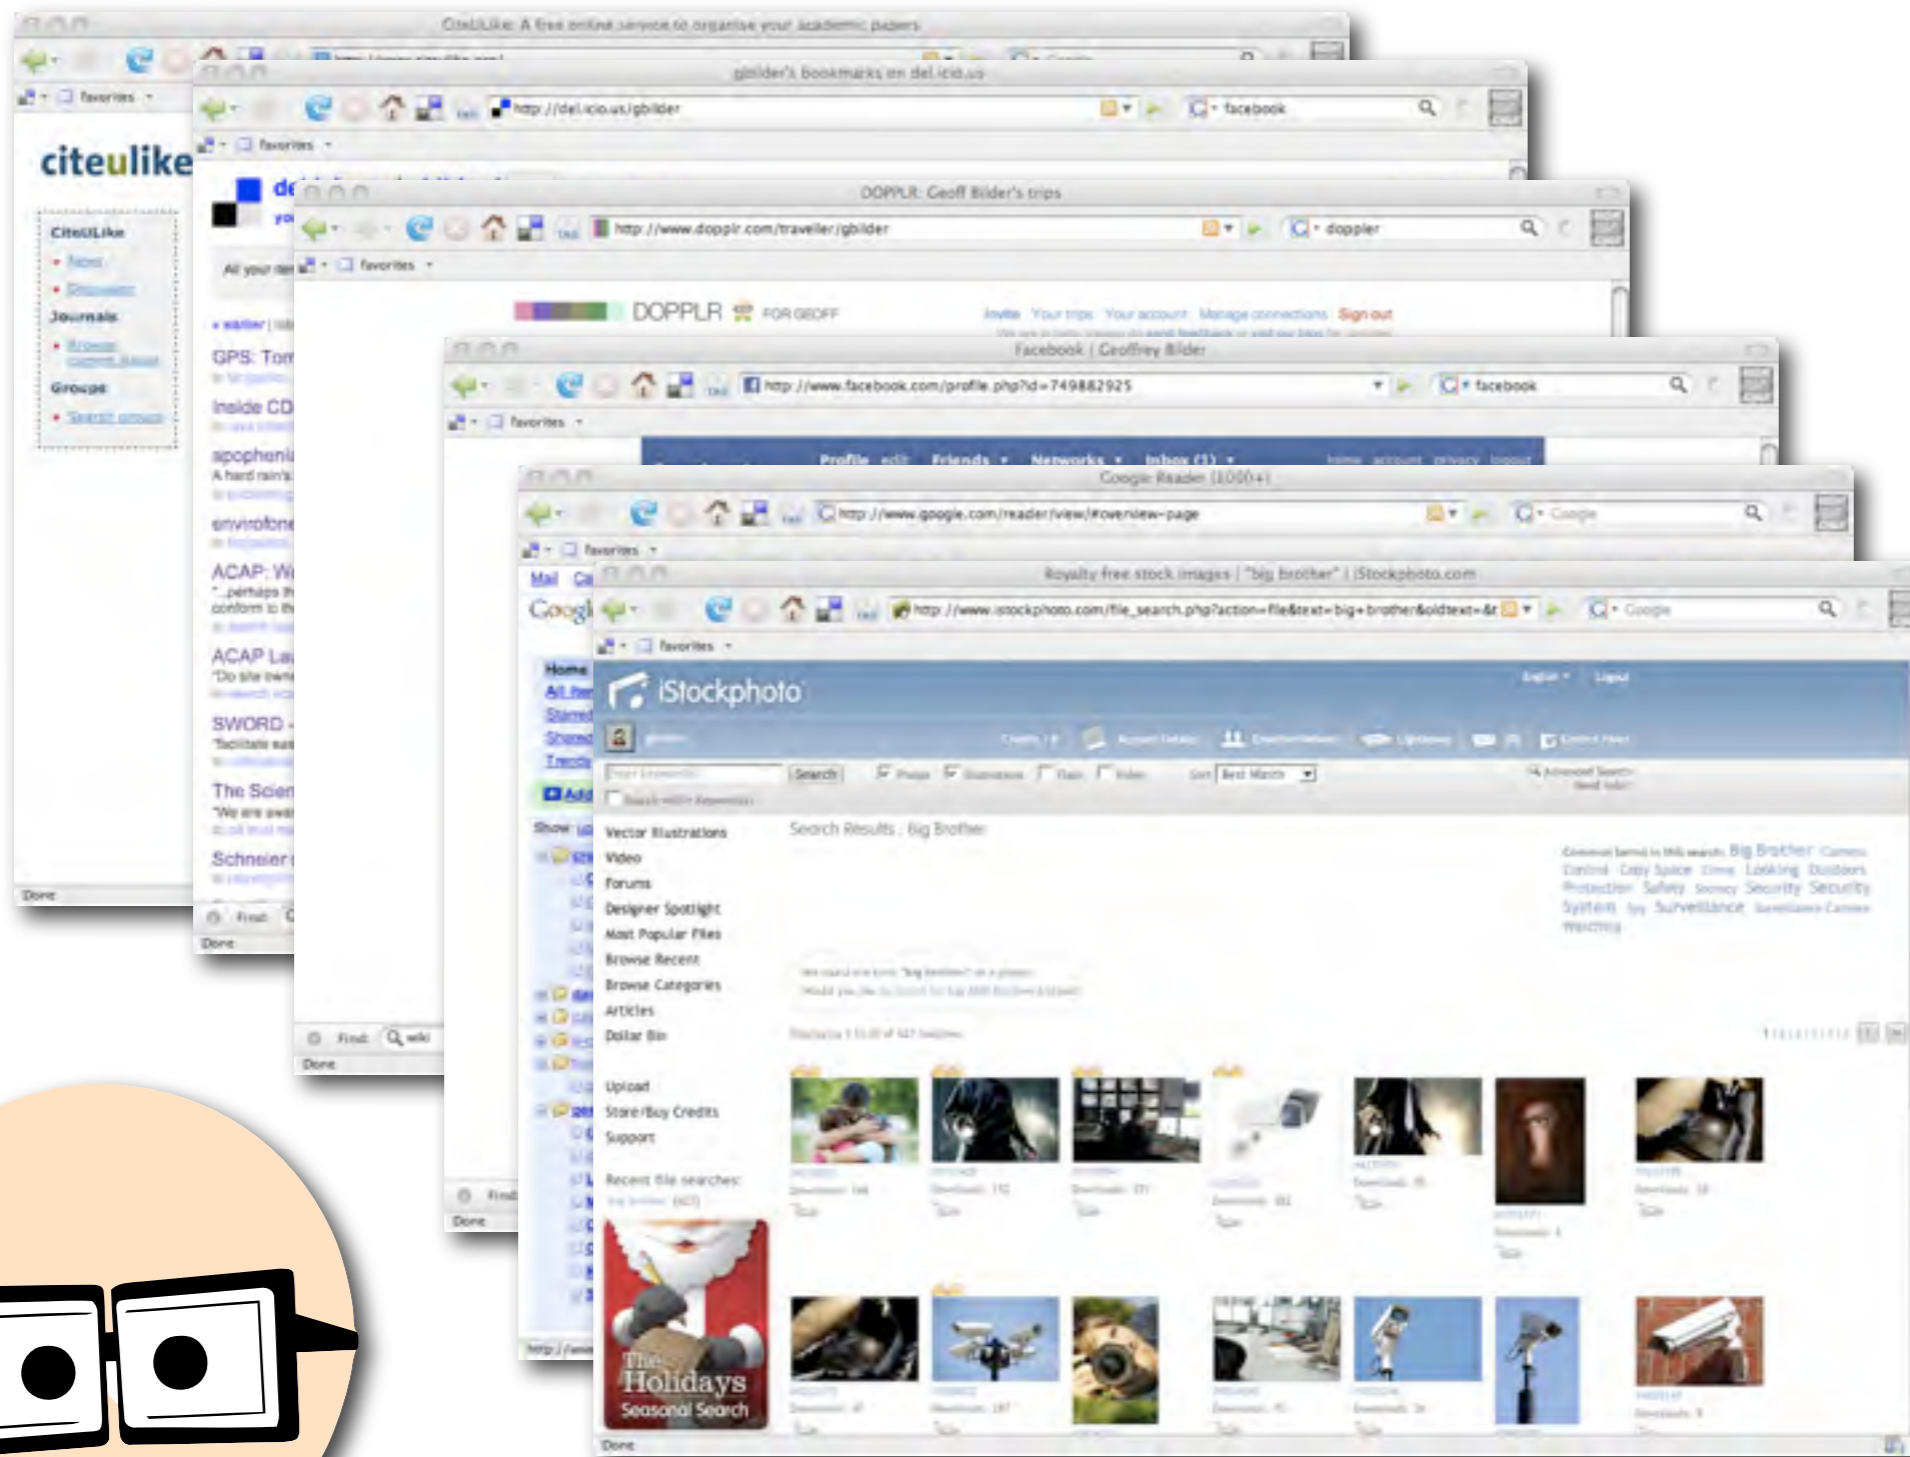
CiteULike: A free online service to organise your academic papers

favorites

citeulike

CiteULike
News
Discussion
Journals
Browse current issues
Groups
Search groups

Done

gbilder's bookmarks on del.icio.us

http://del.icio.us/gbilder

facebook

favorites

All your de

GPS: Tom
Inside CD
apophenia
A hard rain's
envirofone
ACAP: W
"...perhaps th conform to th
ACAP La
"Do site own
SWORD
"facilitate eas
The Scien
"We are awa
Schneier

Find:
Done

DOPPLR: Geoff Bilder's trips

http://www.dopplr.com/traveller/gbilder

doppler

favorites

DOPPLR FOR GEOFF

Invite Your trips Your account Manage connections Sign out

Find: wiki
Done

Facebook | Geoffrey Bilder

http://www.facebook.com/profile.php?id=749882925

facebook

favorites

Profile edit Friends Networks Inbox (1) home account privacy logout

Find
Done

Google Reader (1000+)

http://www.google.com/reader/view/#overview-page

Google

favorites

Mail Ca
Google
Home
All item
Starred
Shared
Trends
Add
Show

Royalty free stock images | "big brother" | iStockphoto.com

http://www.istockphoto.com/file_search.php?action=file&text=big+brother&oldtext=&t

Google

favorites

iStockphoto

English Logout

Search

Photo Illustration Flash Video Sort Best Match

Vector Illustrations
Video
Forums
Designer Spotlight
Most Popular Files
Browse Recent
Browse Categories
Articles
Dollar Bin

Upload
Store/Buy Credits
Support

Recent file searches:

Search Results : Big Brother

Big Brother Camera Control Copy Space Looking Outdoors Protection Safety Security Security System Spy Surveillance Watching

The Holidays Seasonal Search

Done